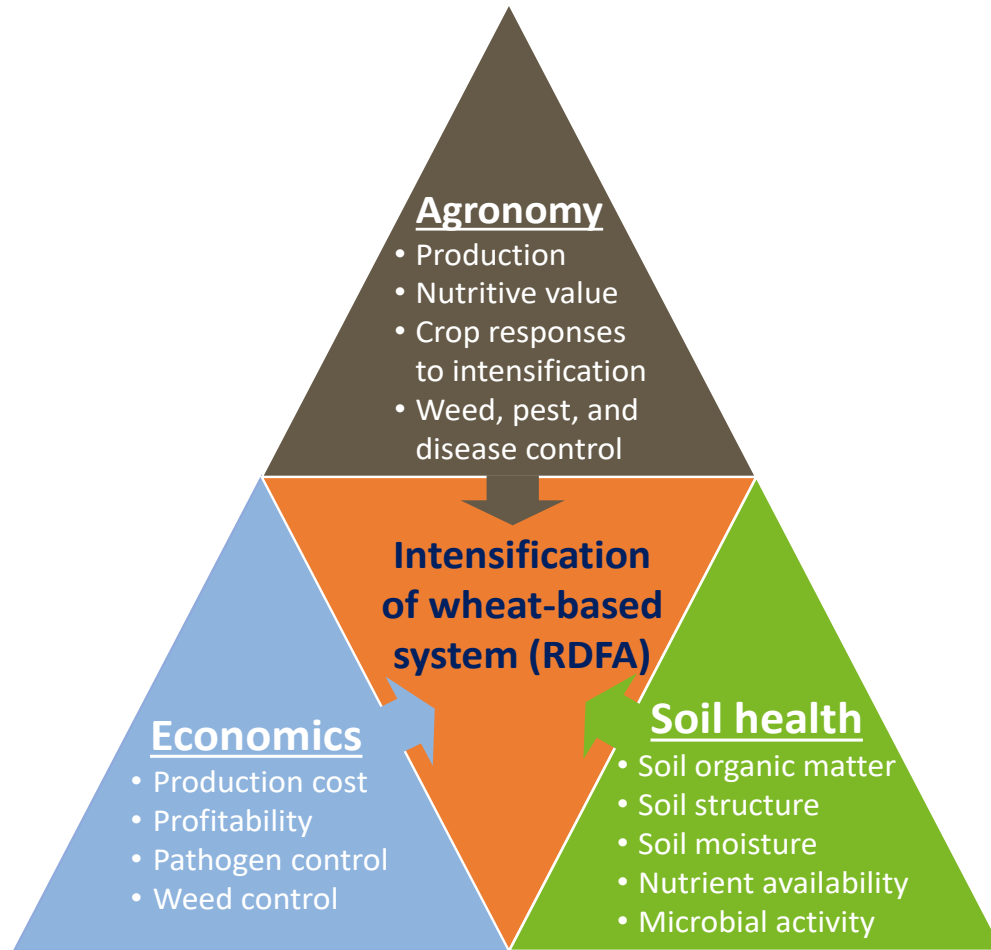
Agronomy
• Production
• Nutritive value
• Crop responses to intensification
• Weed, pest, and disease control

Intensification of wheat-based system (RDFA)

Economics
• Production cost
• Profitability
• Pathogen control
• Weed control

Soil health
• Soil organic matter
• Soil structure
• Soil moisture
• Nutrient availability
• Microbial activity